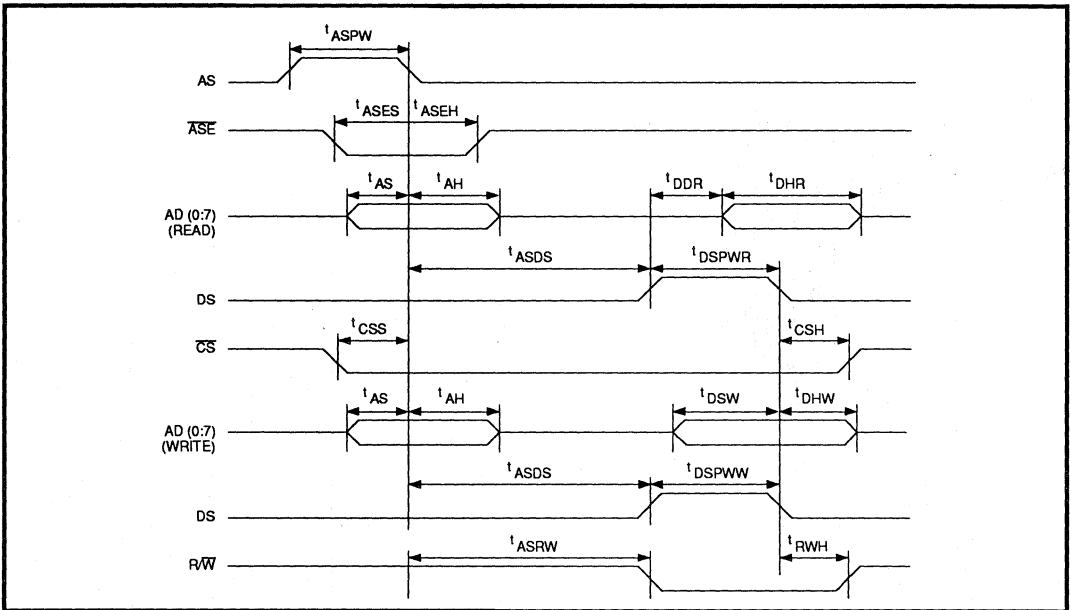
$t_{ASPW}$

AS

$t_{ASES}$ $t_{ASEH}$

$\overline{ASE}$

$t_{AS}$ $t_{AH}$ $t_{DDR}$ $t_{DHR}$

AD (0:7) (READ)

$t_{ASDS}$ $t_{DSPWR}$

DS

$t_{CSS}$ $t_{CSH}$

$\overline{CS}$

$t_{AS}$ $t_{AH}$ $t_{DSW}$ $t_{DHW}$

AD (0:7) (WRITE)

$t_{ASDS}$ $t_{DSPWW}$

DS

$t_{ASRW}$ $t_{RWH}$

R/$\overline{W}$